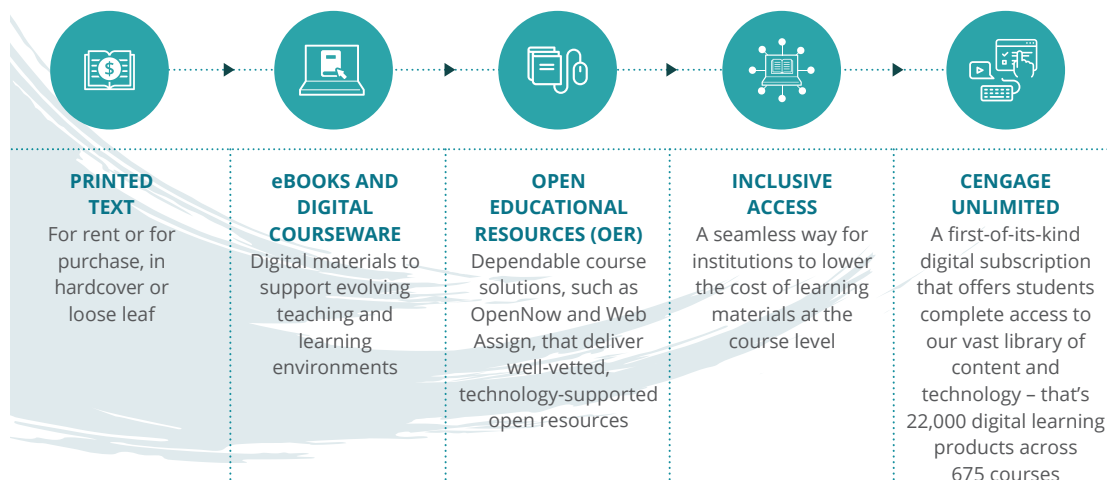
PRINTED TEXT
For rent or for purchase, in hardcover or loose leaf

eBOOKS AND DIGITAL COURSEWARE
Digital materials to support evolving teaching and learning environments

OPEN EDUCATIONAL RESOURCES (OER)
Dependable course solutions, such as OpenNow and Web Assign, that deliver well-vetted, technology-supported open resources

INCLUSIVE ACCESS
A seamless way for institutions to lower the cost of learning materials at the course level

CENGAGE UNLIMITED
A first-of-its-kind digital subscription that offers students complete access to our vast library of content and technology – that's 22,000 digital learning products across 675 courses